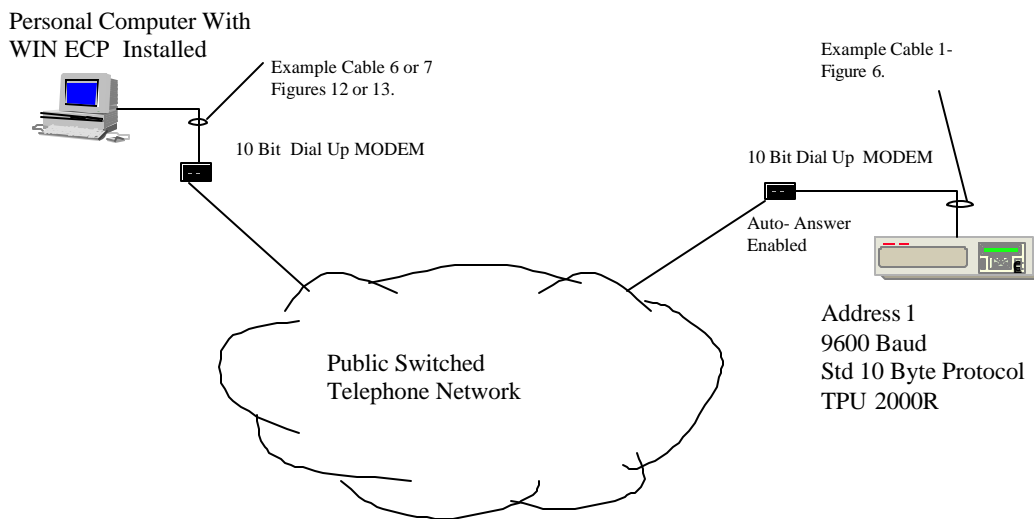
Personal Computer With
WIN ECP Installed

Example Cable 6 or 7
Figures 12 or 13.

10 Bit Dial Up MODEM

Example Cable 1-
Figure 6.

10 Bit Dial Up MODEM

Auto- Answer
Enabled

Address 1
9600 Baud
Std 10 Byte Protocol
TPU 2000R

Public Switched
Telephone Network